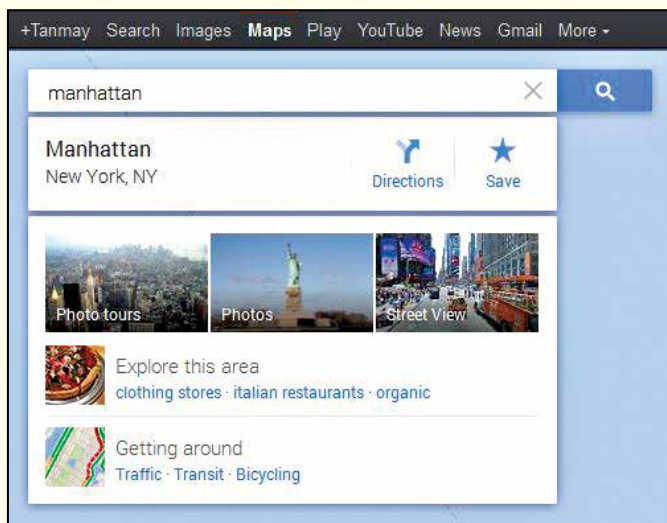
+Tanmay Search Images **Maps** Play YouTube News Gmail More ▾

manhattan

Manhattan
New York, NY

Directions
Save

Photo tours
Photos
Street View

Explore this area
clothing stores · italian restaurants · organic

Getting around
Traffic · Transit · Bicycling